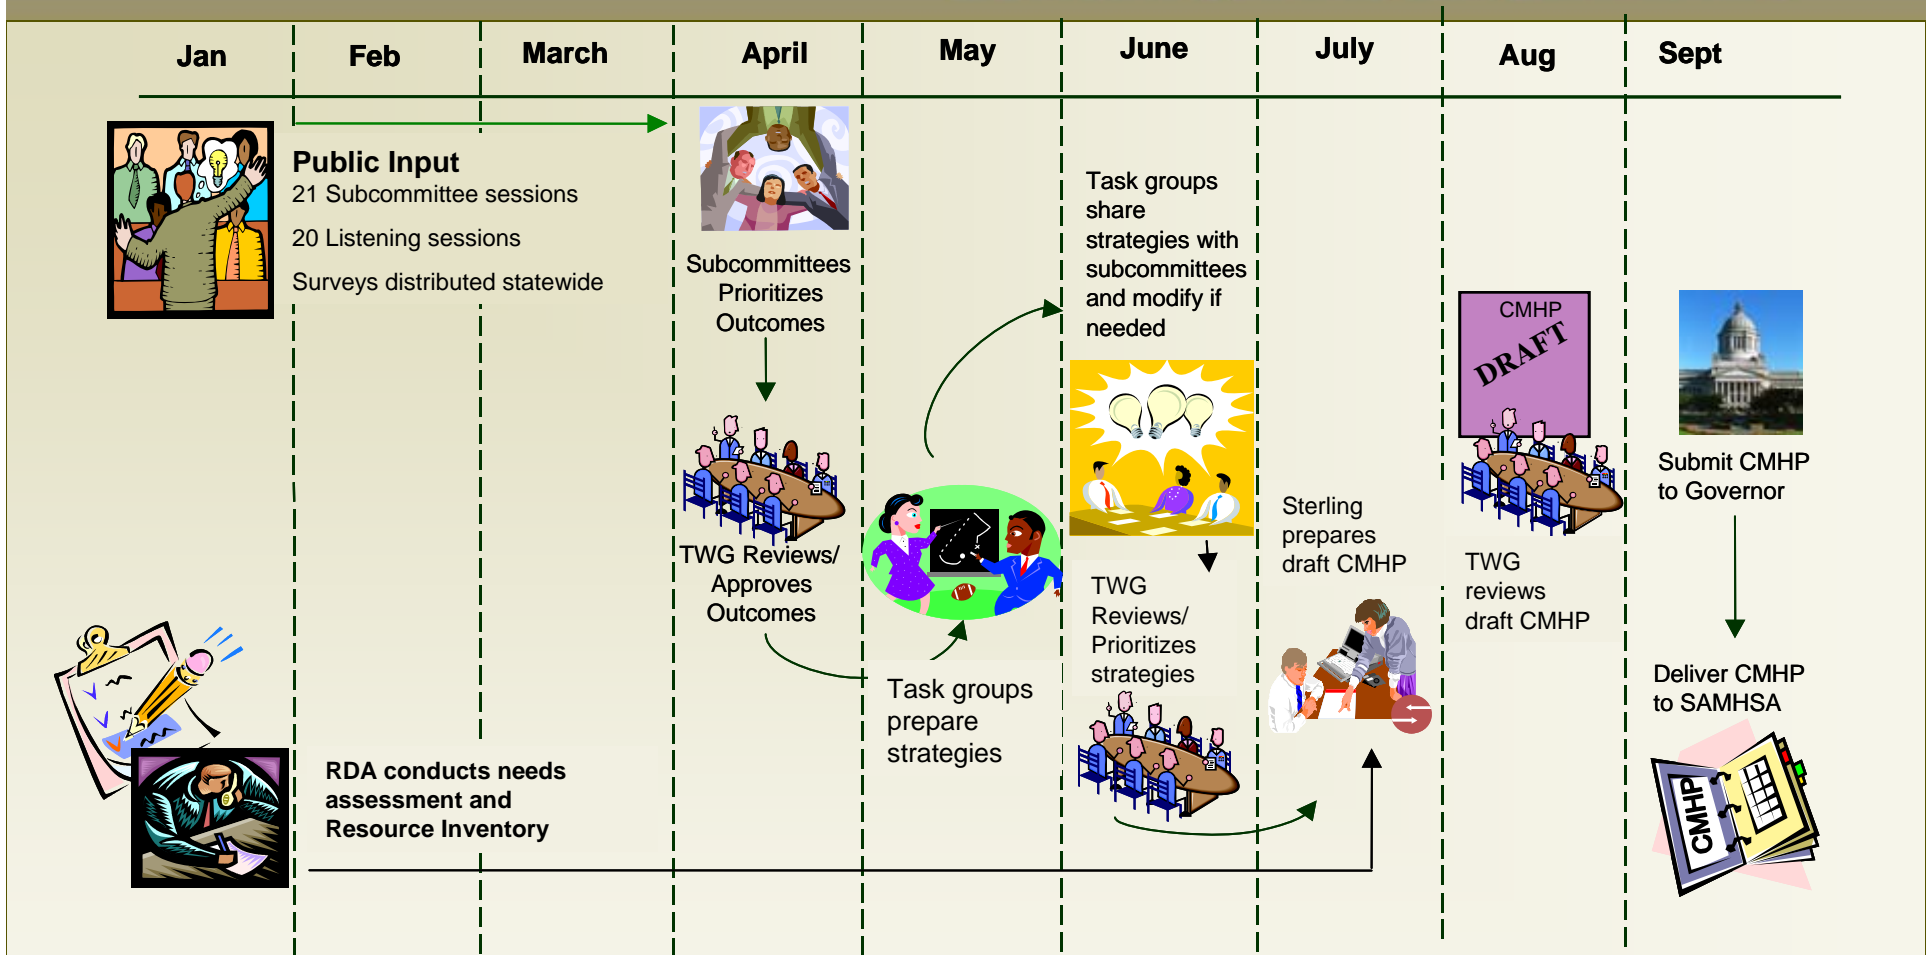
Jan

Feb

March

April

May

June

July

Aug

Sept

Public Input
21 Subcommittee sessions

20 Listening sessions

Surveys distributed statewide

Subcommittees Prioritizes Outcomes

TWG Reviews/ Approves Outcomes

Task groups prepare strategies

Task groups share strategies with subcommittees and modify if needed

TWG Reviews/ Prioritizes strategies

Sterling prepares draft CMHP

CMHP
DRAFT

TWG reviews draft CMHP

Submit CMHP to Governor

Deliver CMHP to SAMHSA

CMHP

RDA conducts needs assessment and Resource Inventory